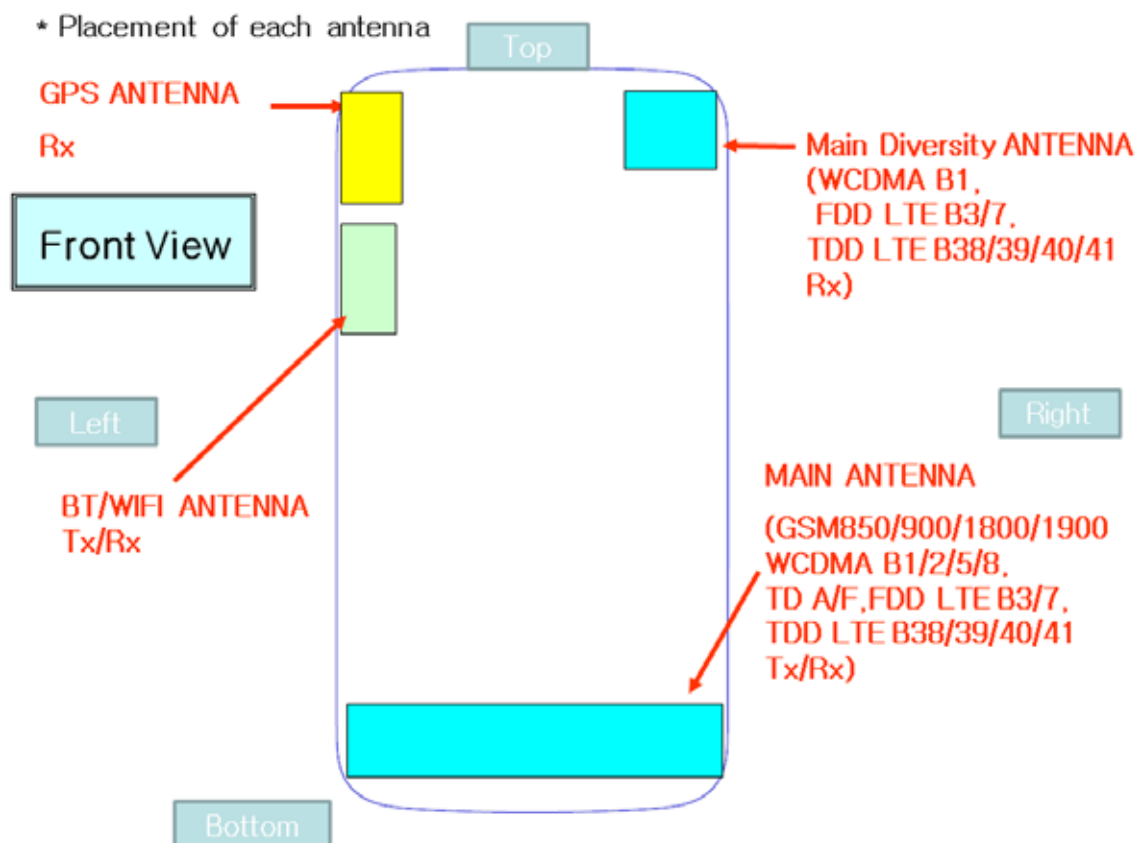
* Placement of each antenna

Top

GPS ANTENNA

Rx

Main Diversity ANTENNA
(WCDMA B1,
FDD LTE B3/7,
TDD LTE B38/39/40/41
Rx)

Front View

Left

Right

MAIN ANTENNA

(GSM850/900/1800/1900
WCDMA B1/2/5/8,
TD A/F,FDD LTE B3/7,
TDD LTE B38/39/40/41
Tx/Rx)

BT/WIFI ANTENNA
Tx/Rx

Bottom